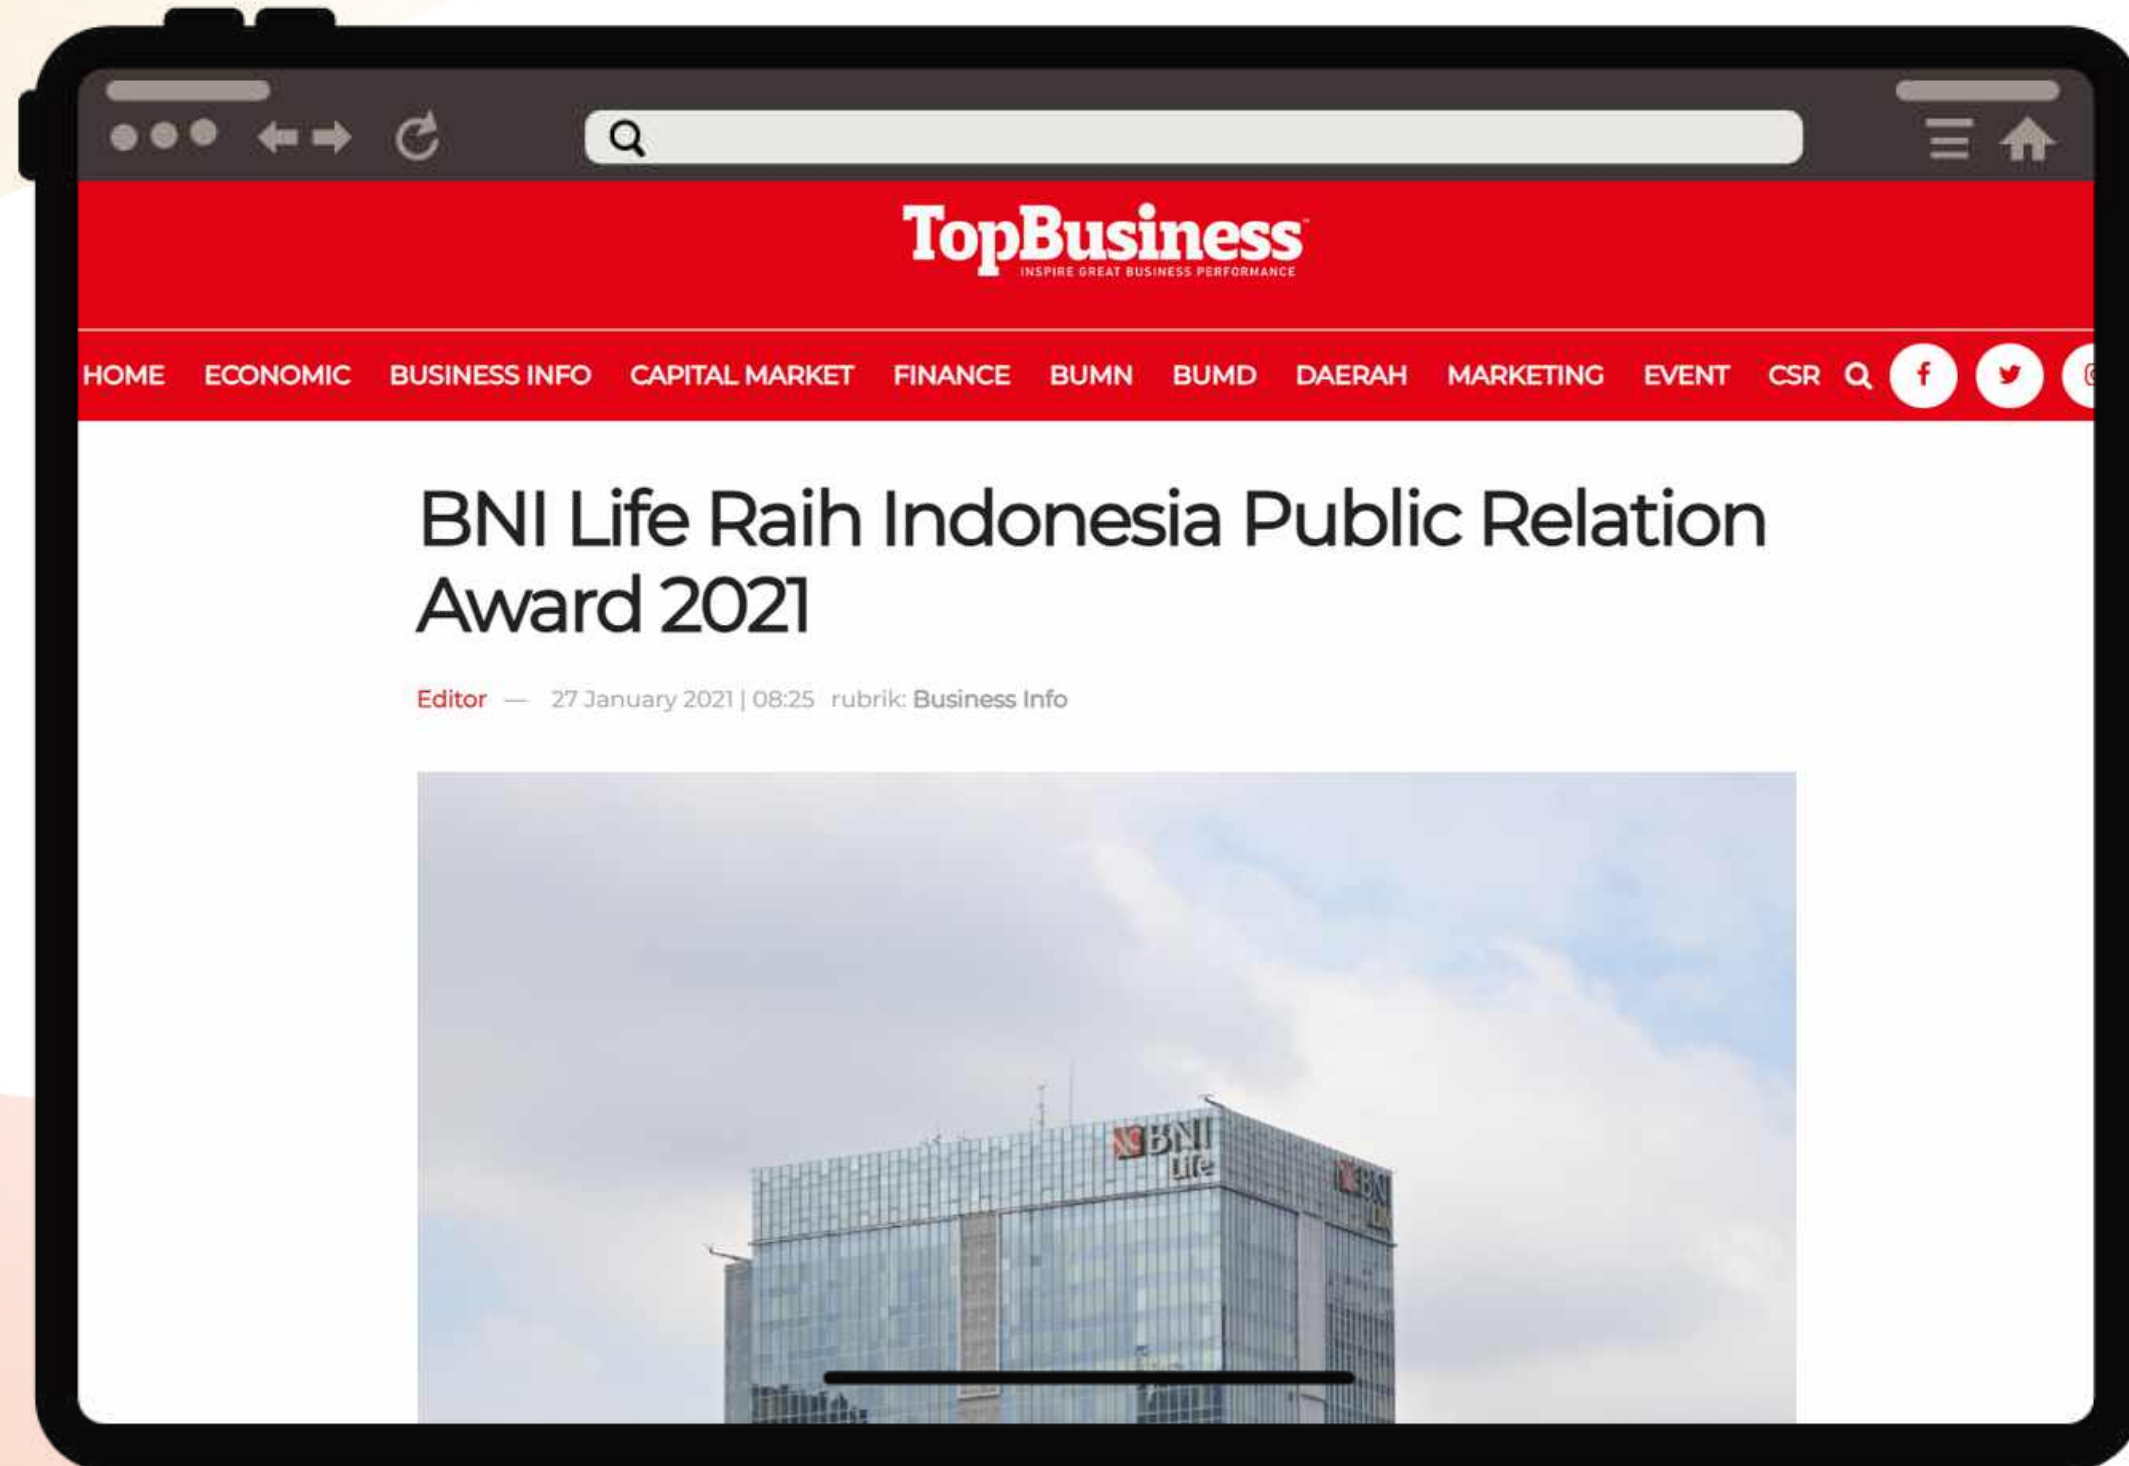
TopBusiness
INSPIRE GREAT BUSINESS PERFORMANCE

HOME ECONOMIC BUSINESS INFO CAPITAL MARKET FINANCE BUMN BUMD DAERAH MARKETING EVENT CSR

BNI Life Raih Indonesia Public Relation Award 2021

Editor — 27 January 2021 | 08:25 rubrik: Business Info

BNI Life